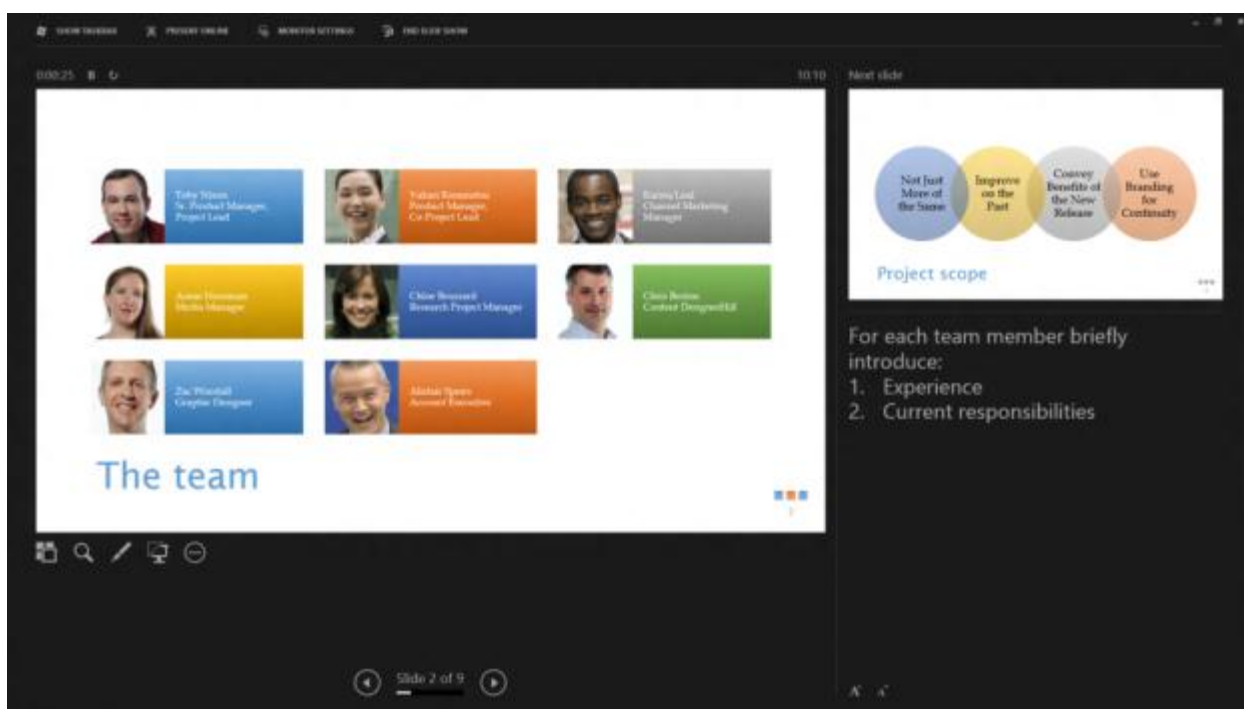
SHOW TASKBAR PRESENT ONLINE MONITOR SETTINGS END SLIDE SHOW

0:00:25

10:10

Next slide

Toby Nixon
Sr. Product Manager, Project Lead

Yuhan Kuramoto
Product Manager, Co Project Lead

Eurona Leal
Channel Marketing Manager

Annie Herriman
Media Manager

Chloe Brossard
Research Project Manager

Chris Boston
Content Designer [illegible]

Zac Woodall
Graphic Designer

Alistair Speirs
Account Executive

The team

Not Just More of the Same

Improve on the Past

Convey Benefits of the New Release

Use Branding for Continuity

Project scope

For each team member briefly introduce:
1. Experience
2. Current responsibilities

Slide 2 of 9